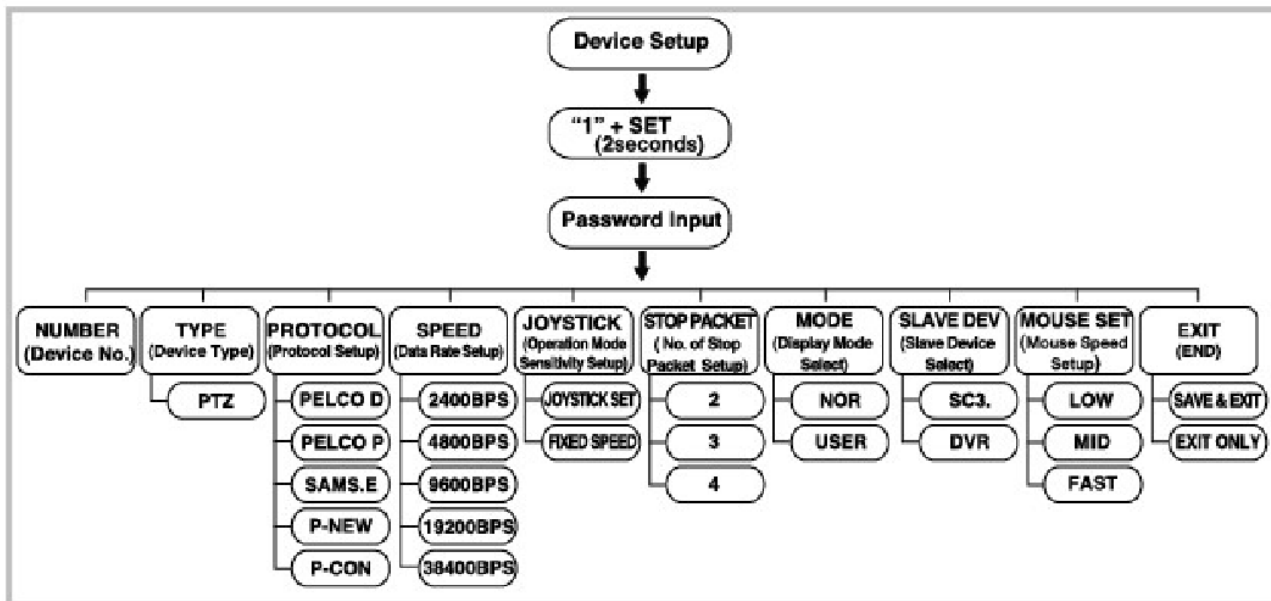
Device Setup

"1" + SET (2seconds)

Password Input

NUMBER (Device No.)

TYPE (Device Type)
PTZ

PROTOCOL (Protocol Setup)
PELCO D
PELCO P
SAMS.E
P-NEW
P-CON

SPEED (Data Rate Setup)
2400BPS
4800BPS
9600BPS
19200BPS
38400BPS

JOYSTICK (Operation Mode Sensitivity Setup)
JOYSTICK SET
FIXED SPEED

STOP PACKET ( No. of Stop Packet Setup)
2
3
4

MODE (Display Mode Select)
NOR
USER

SLAVE DEV (Slave Device Select)
SC3.
DVR

MOUSE SET (Mouse Speed Setup)
LOW
MID
FAST

EXIT (END)
SAVE & EXIT
EXIT ONLY